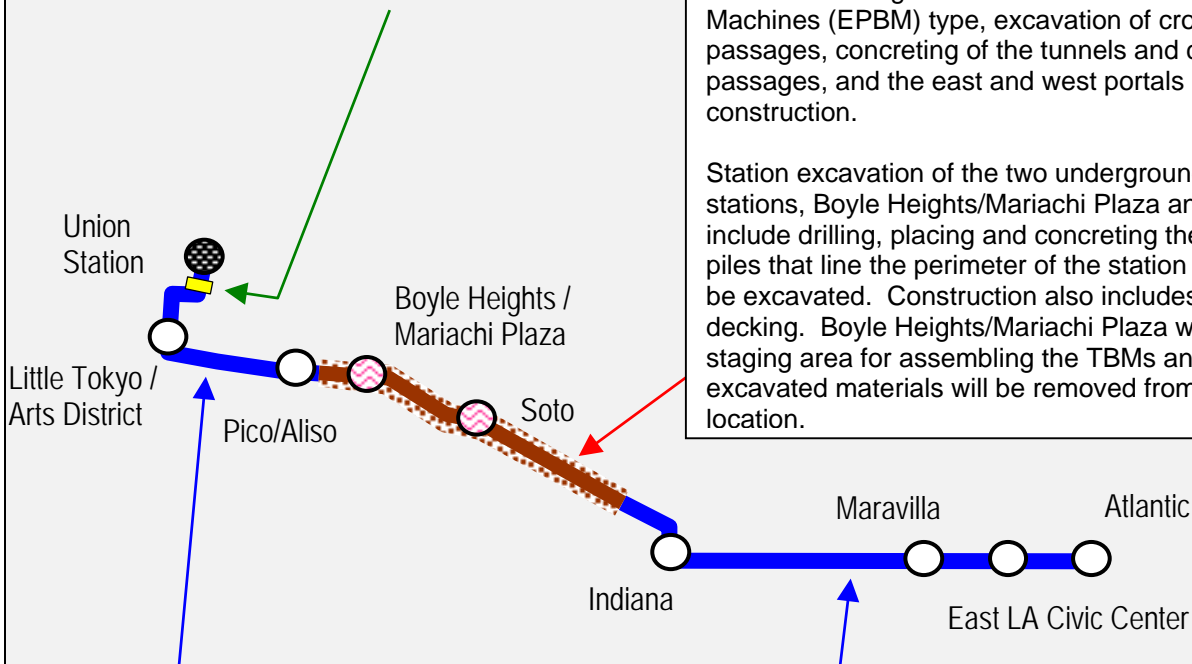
Machines (EPBM) type, excavation of cro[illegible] passages, concreting of the tunnels and c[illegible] passages, and the east and west portals construction.

Station excavation of the two undergroun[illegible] stations, Boyle Heights/Mariachi Plaza an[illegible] include drilling, placing and concreting the piles that line the perimeter of the station be excavated. Construction also includes decking. Boyle Heights/Mariachi Plaza w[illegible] staging area for assembling the TBMs an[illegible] excavated materials will be removed from location.

Union Station

Boyle Heights / Mariachi Plaza

Little Tokyo / Arts District

Pico/Aliso

Soto

Maravilla

Atlantic

Indiana

East LA Civic Center